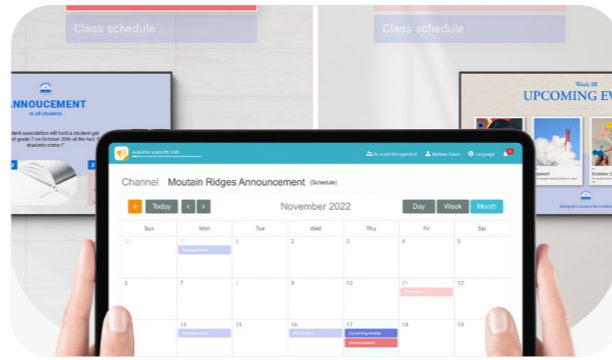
Class schedule

Class schedule

ANNOUCEMENT
to all students

Week 08
UPCOMING EV

Channel Moutain Ridges Announcement (Schedule)

Account Management
Language

+ Today < >
November 2022
Day Week Month

| Sun | Mon | Tue | Wed | Thu | Fri | Sat |
|---|---|---|---|---|---|---|
| 30 | 31 | 1 | 2 | 3 | 4 | 5 |
| 6 | 7 | 8 | 9 | 10 | 11 | 12 |
| 13 | 14 | 15 | 16 | 17 | 18 | 19 |